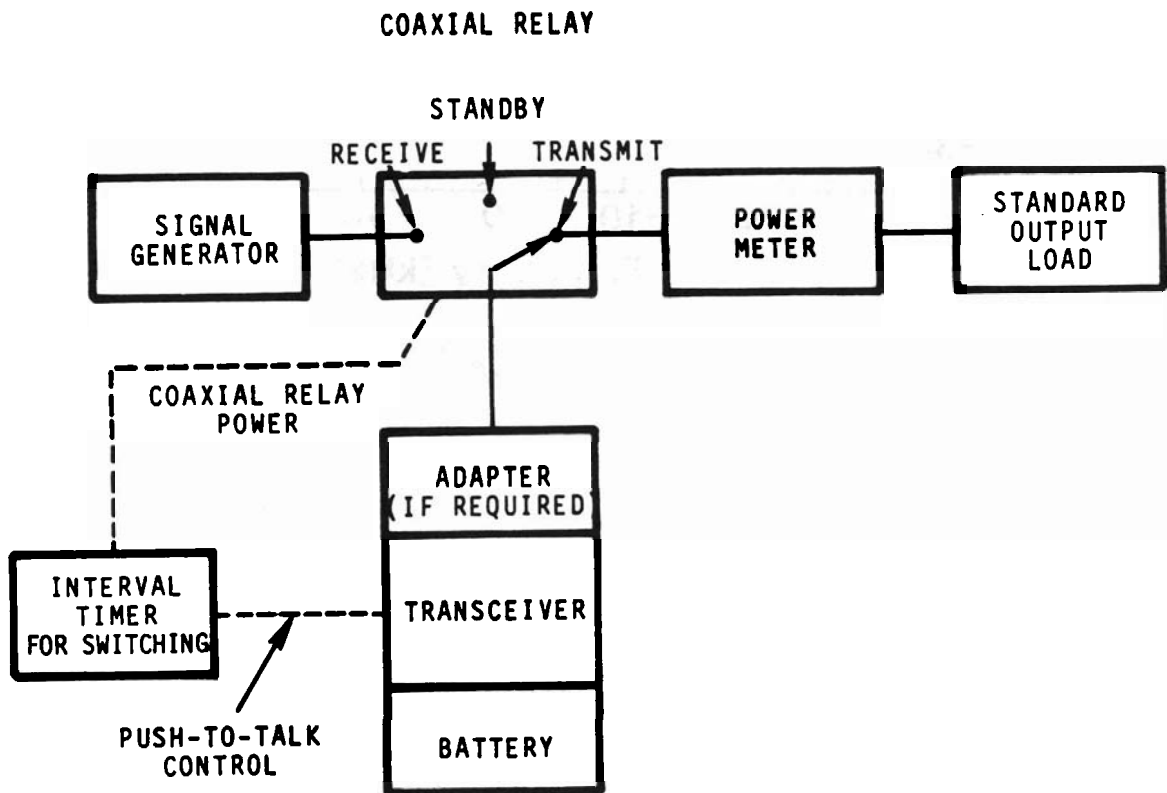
COAXIAL RELAY

STANDBY

RECEIVE

TRANSMIT

SIGNAL GENERATOR

POWER METER

STANDARD OUTPUT LOAD

COAXIAL RELAY POWER

ADAPTER (IF REQUIRED)

INTERVAL TIMER FOR SWITCHING

TRANSCEIVER

PUSH-TO-TALK CONTROL

BATTERY